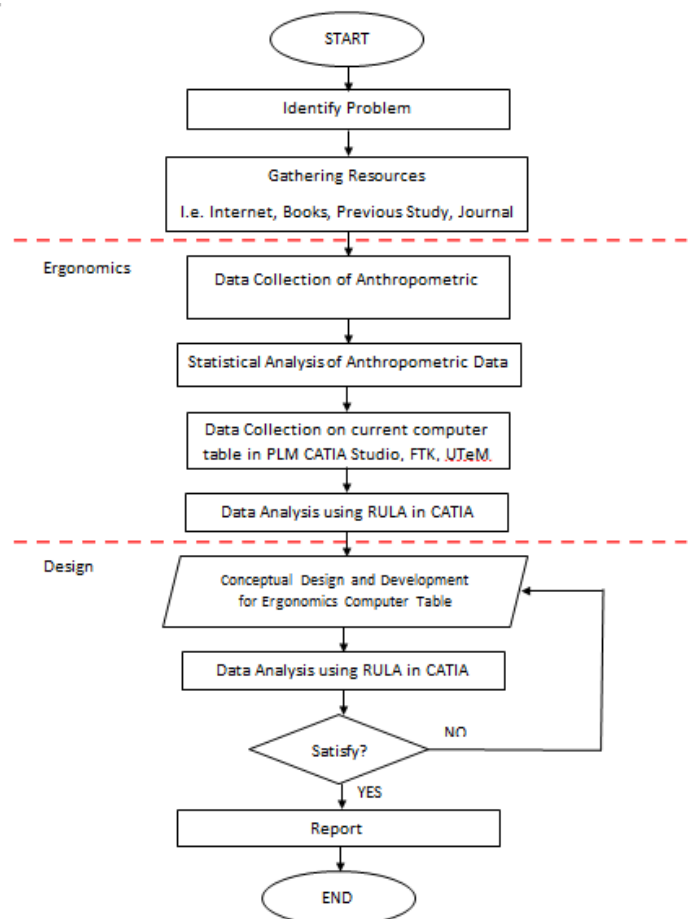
START

Identify Problem

Gathering Resources

I.e. Internet, Books, Previous Study, Journal

Ergonomics

Data Collection of Anthropometric

Statistical Analysis of Anthropometric Data

Data Collection on current computer table in PLM CATIA Studio, FTK, UTeM

Data Analysis using RULA in CATIA

Design

Conceptual Design and Development for Ergonomics Computer Table

Data Analysis using RULA in CATIA

Satisfy?

NO

YES

Report

END